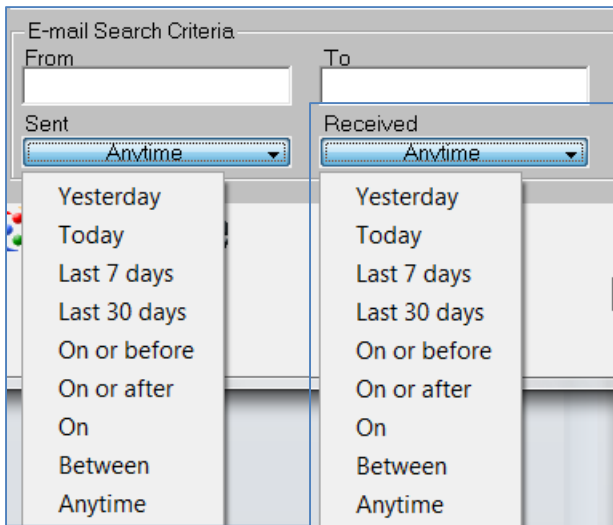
E-mail Search Criteria

From

To

Sent

Anytime

Received

Anytime

Yesterday
Today
Last 7 days
Last 30 days
On or before
On or after
On
Between
Anytime

Yesterday
Today
Last 7 days
Last 30 days
On or before
On or after
On
Between
Anytime